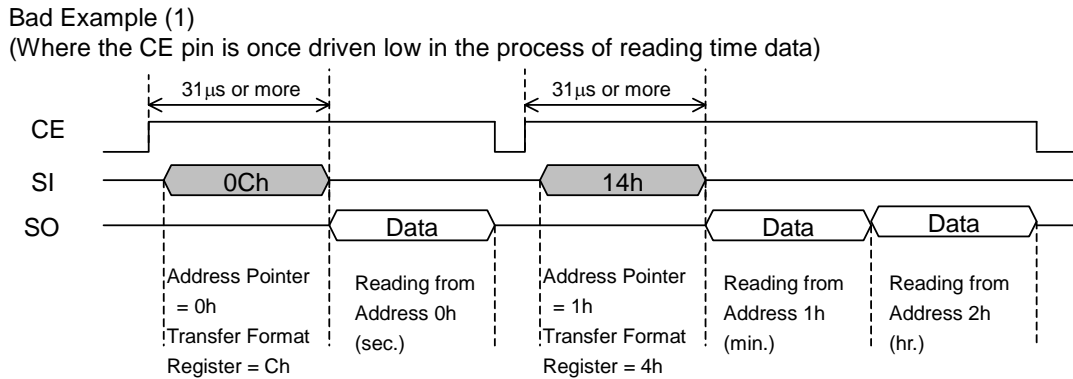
Bad Example (1)
(Where the CE pin is once driven low in the process of reading time data)

31$\mu$s or more

31$\mu$s or more

CE

SI

SO

0Ch

14h

Data

Data

Data

Address Pointer = 0h
Transfer Format Register = Ch

Reading from Address 0h (sec.)

Address Pointer = 1h
Transfer Format Register = 4h

Reading from Address 1h (min.)

Reading from Address 2h (hr.)